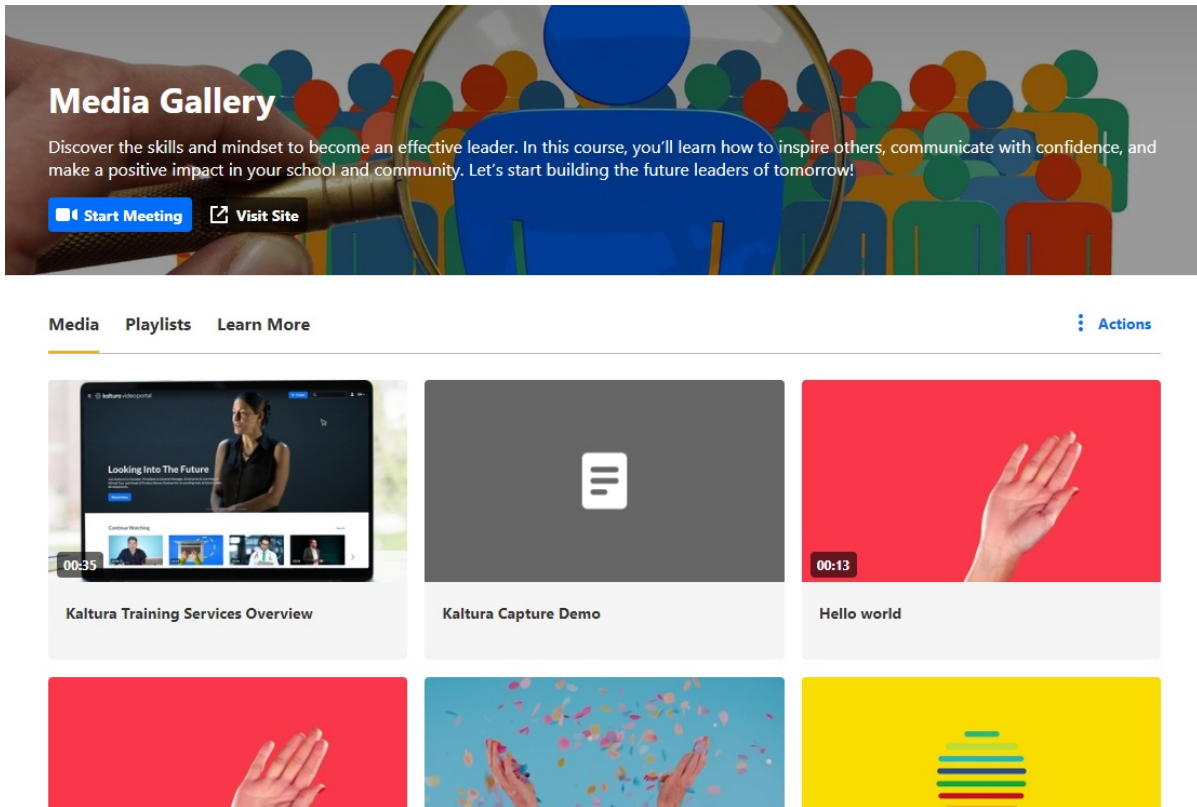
Media Gallery

Discover the skills and mindset to become an effective leader. In this course, you'll learn how to inspire others, communicate with confidence, and make a positive impact in your school and community. Let's start building the future leaders of tomorrow!

Start Meeting

Visit Site

Media

Playlists

Learn More

Actions

kaltura video portal

Looking Into The Future

Continue Watching

00:35

Kaltura Training Services Overview

Kaltura Capture Demo

00:13

Hello world